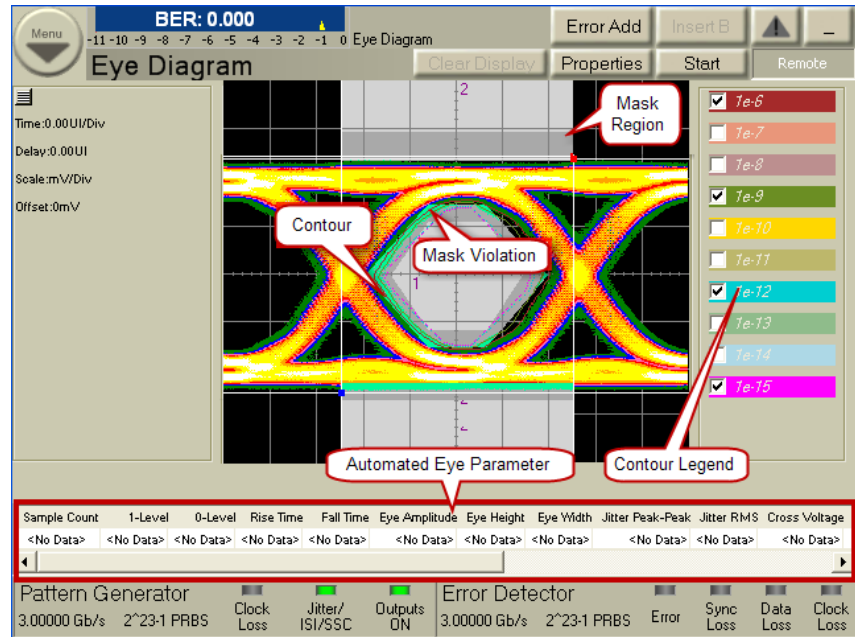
Menu

BER: 0.000

-11 -10 -9 -8 -7 -6 -5 -4 -3 -2 -1 0 Eye Diagram

Eye Diagram

Error Add | Insert B | _

Clear Display | Properties | Start | Remote

Time:0.00UI/Div

Delay:0.00UI

Scale:mV/Div

Offset:0mV

2

1

Mask Region

Contour

Mask Violation

1e-6
1e-7
1e-8
1e-9
1e-10
1e-11
1e-12
1e-13
1e-14
1e-15

Automated Eye Parameter

Contour Legend

| Sample Count | 1-Level | 0-Level | Rise Time | Fall Time | Eye Amplitude | Eye Height | Eye Width | Jitter Peak-Peak | Jitter RMS | Cross Voltage |
|---|---|---|---|---|---|---|---|---|---|---|
| <No Data> | <No Data> | <No Data> | <No Data> | <No Data> | <No Data> | <No Data> | <No Data> | <No Data> | <No Data> | <No Data> |

Pattern Generator
3.00000 Gb/s 2^23-1 PRBS

Clock Loss

Jitter/ ISI/SSC

Outputs ON

Error Detector
3.00000 Gb/s 2^23-1 PRBS

Error

Sync Loss

Data Loss

Clock Loss